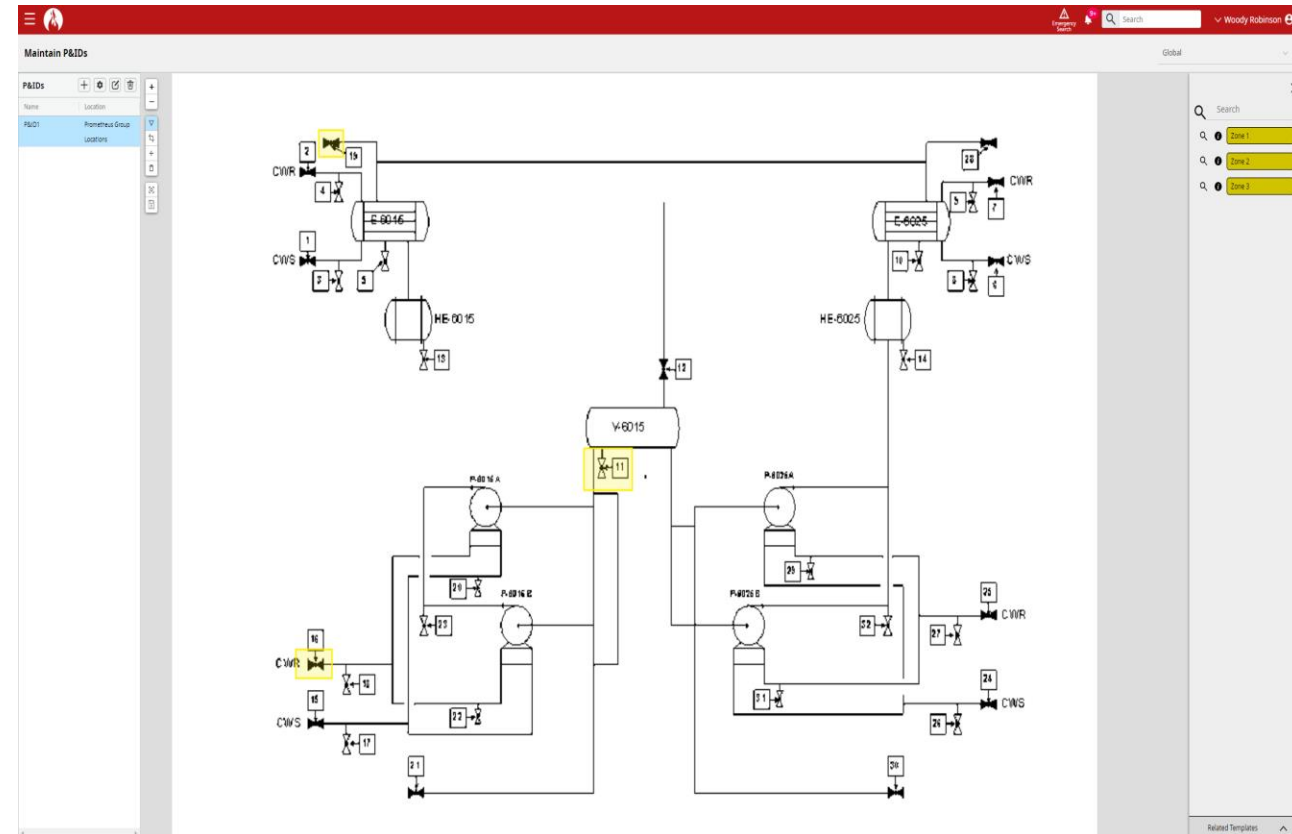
Emergency Search
Search
Woody Robinson
Maintain P&IDs
Global
P&IDs
Name
Location
P&ID1
Prometheus Group Locations
Search
Zone 1
Zone 2
Zone 3
2
19
CWR
4
E-6016
1
CWS
3
5
HE-6015
13
28
CWR
5
7
E-6025
10
CWS
8
6
HE-6025
14
12
V-6015
11
P-6016 A
P-6025A
29
20
P-6016 B
P-6026 B
23
32
25
CWR
27
16
CWR
18
15
CWS
22
31
24
CWS
17
26
21
30
Related Templates